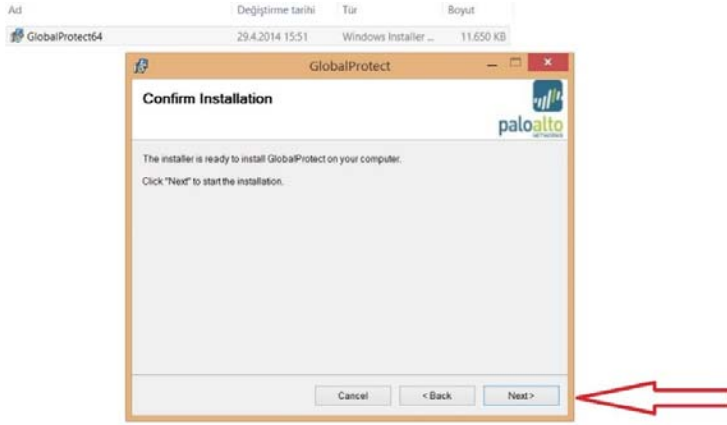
| Ad | Değiştirme tarihi | Tür | Boyut |
|---|---|---|---|
| GlobalProtect64 | 29.4.2014 15:51 | Windows Installer ... | 11.650 KB |

GlobalProtect

Confirm Installation

paloalto NETWORKS

The installer is ready to install GlobalProtect on your computer.

Click "Next" to start the installation.

Cancel < Back Next >